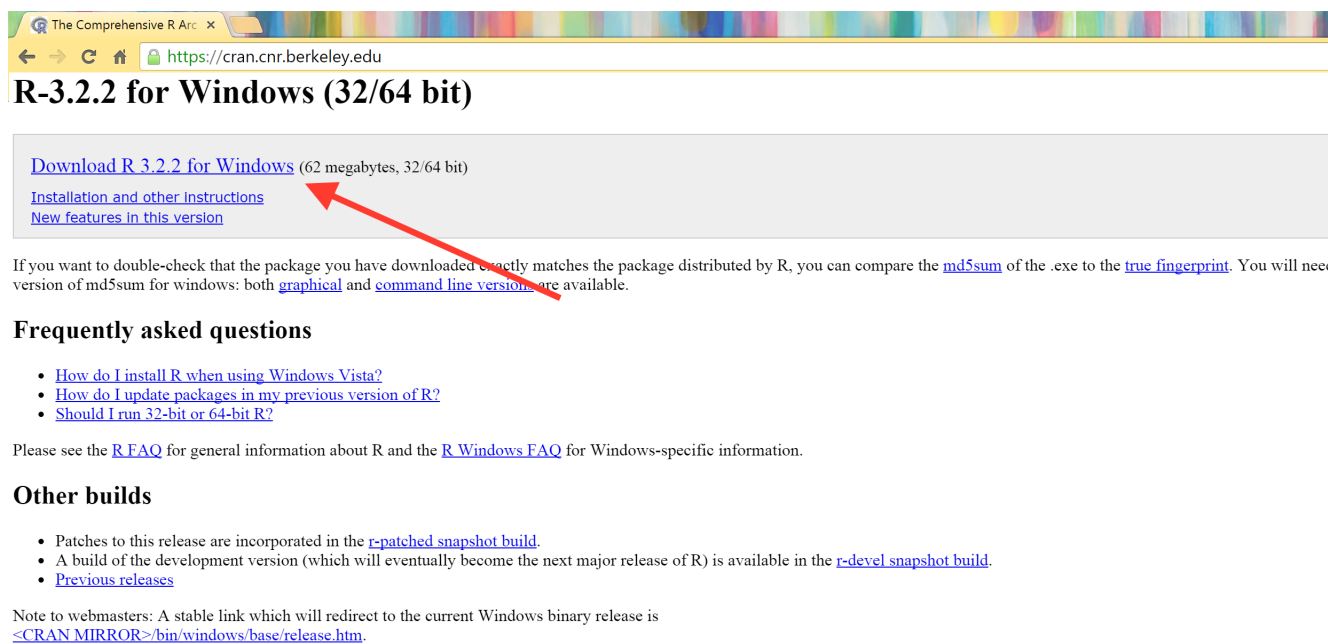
The Comprehensive R Arc ×

https://cran.cnr.berkeley.edu

R-3.2.2 for Windows (32/64 bit)

Download R 3.2.2 for Windows (62 megabytes, 32/64 bit)
Installation and other instructions
New features in this version

If you want to double-check that the package you have downloaded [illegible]ctly matches the package distributed by R, you can compare the md5sum of the .exe to the true fingerprint. You will nee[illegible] version of md5sum for windows: both graphical and command line version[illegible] are available.

Frequently asked questions

- How do I install R when using Windows Vista?
- How do I update packages in my previous version of R?
- Should I run 32-bit or 64-bit R?

Please see the R FAQ for general information about R and the R Windows FAQ for Windows-specific information.

Other builds

- Patches to this release are incorporated in the r-patched snapshot build.
- A build of the development version (which will eventually become the next major release of R) is available in the r-devel snapshot build.
- Previous releases

Note to webmasters: A stable link which will redirect to the current Windows binary release is <CRAN MIRROR>/bin/windows/base/release.htm.